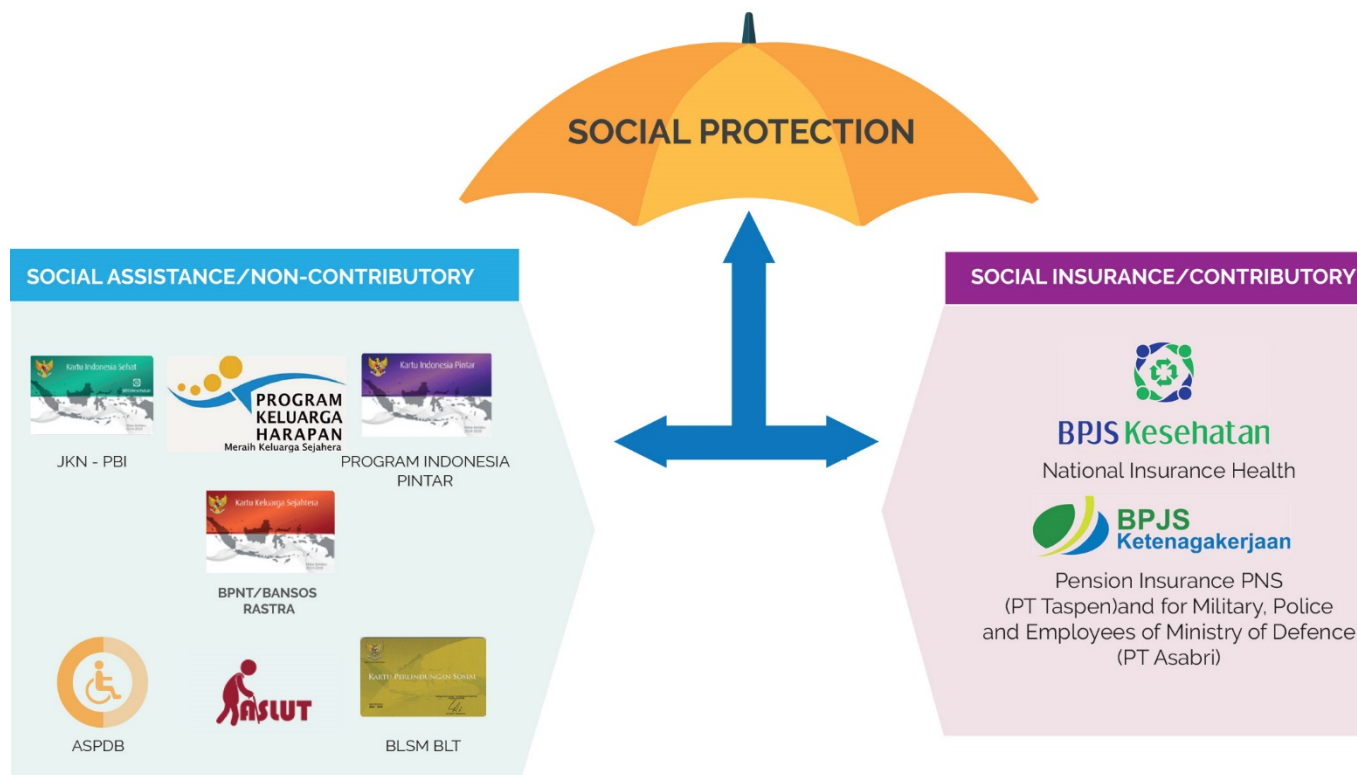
SOCIAL PROTECTION

SOCIAL ASSISTANCE/NON-CONTRIBUTORY

Kartu Indonesia Sehat

PROGRAM KELUARGA HARAPAN
Meraih Keluarga Sejahera

Kartu Indonesia Pintar

JKN - PBI

PROGRAM INDONESIA PINTAR

Kartu Keluarga Sejahtera

BPNT/BANSOS RASTRA

ASLUT

KARTU PERLINDUNGAN SOSIAL

ASPDB

BLSM BLT

SOCIAL INSURANCE/CONTRIBUTORY

BPJS Kesehatan

National Insurance Health

BPJS Ketenagakerjaan

Pension Insurance PNS (PT Taspen)and for Military, Police and Employees of Ministry of Defence (PT Asabri)